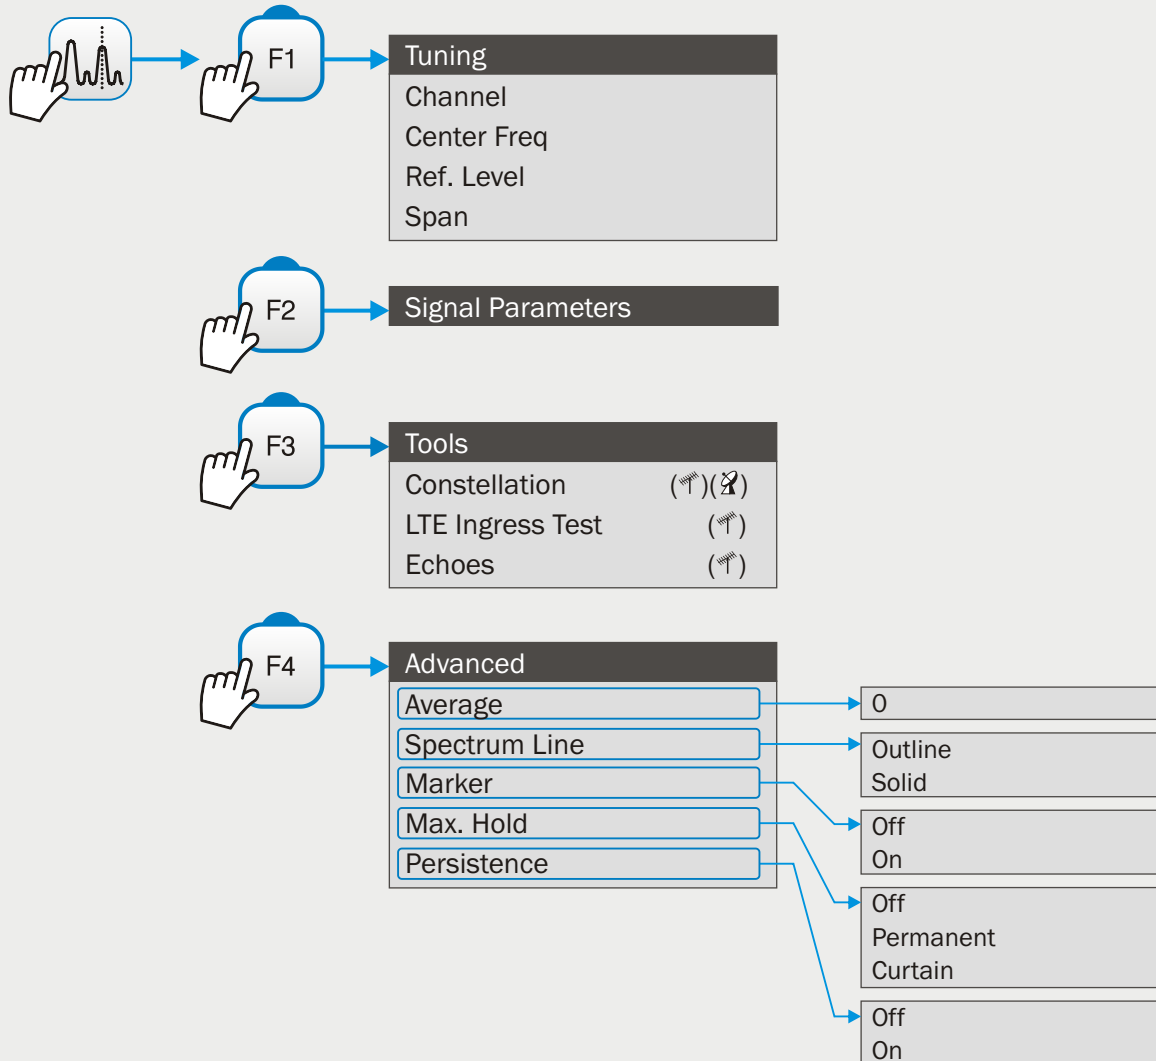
F1

Tuning
Channel
Center Freq
Ref. Level
Span

F2

Signal Parameters

F3

Tools
Constellation
LTE Ingress Test
Echoes

F4

Advanced
Average
Spectrum Line
Marker
Max. Hold
Persistence

0

Outline
Solid

Off
On

Off
Permanent
Curtain

Off
On